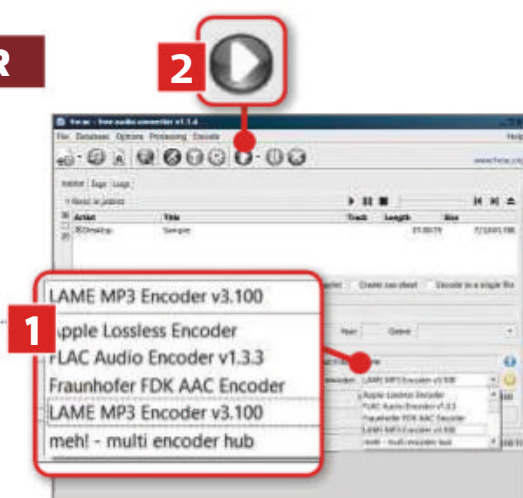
R

2

fre:ac - free audio converter v1.1.4

File Databases Options Processing Encode Help

www.freac.org

Joblist Tags Logs

1 file(s) in joblist

Artist Title Track Length Size

Sample

Create cue sheet Encode to a single file

Year Genre

LAME MP3 Encoder v3.100

Apple Lossless Encoder
FLAC Audio Encoder v1.3.3
Fraunhofer FDK AAC Encoder
LAME MP3 Encoder v3.100
meh! - multi encoder hub

1

LAME MP3 Encoder v3.100

Apple Lossless Encoder
FLAC Audio Encoder v1.3.3
Fraunhofer FDK AAC Encoder
LAME MP3 Encoder v3.100
meh! - multi encoder hub

1